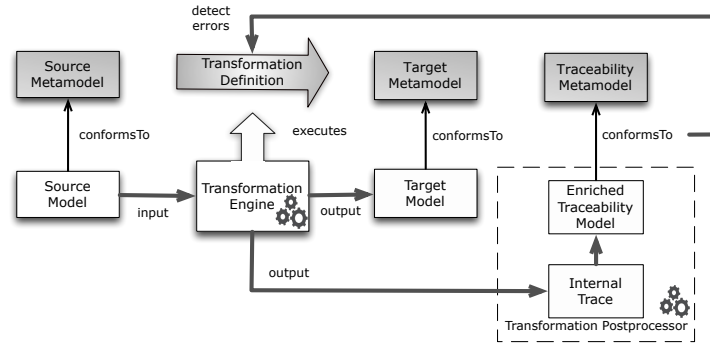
detect errors

Source Metamodel

Transformation Definition

Target Metamodel

Traceability Metamodel

conformsTo

executes

conformsTo

conformsTo

Source Model

input

Transformation Engine

output

Target Model

Enriched Traceability Model

output

Internal Trace

Transformation Postprocessor